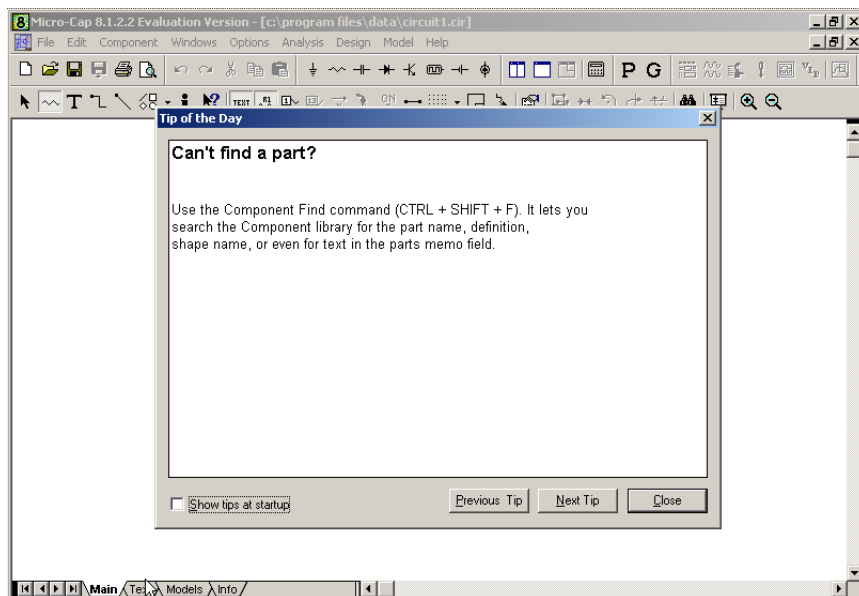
Micro-Cap 8.1.2.2 Evaluation Version - [c:\program files\data\circuit1.cir]

File Edit Component Windows Options Analysis Design Model Help

P G

TEXT

Tip of the Day

Can't find a part?

Use the Component Find command (CTRL + SHIFT + F). It lets you search the Component library for the part name, definition, shape name, or even for text in the parts memo field.

Show tips at startup

Previous Tip

Next Tip

Close

Main Te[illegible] Models Info